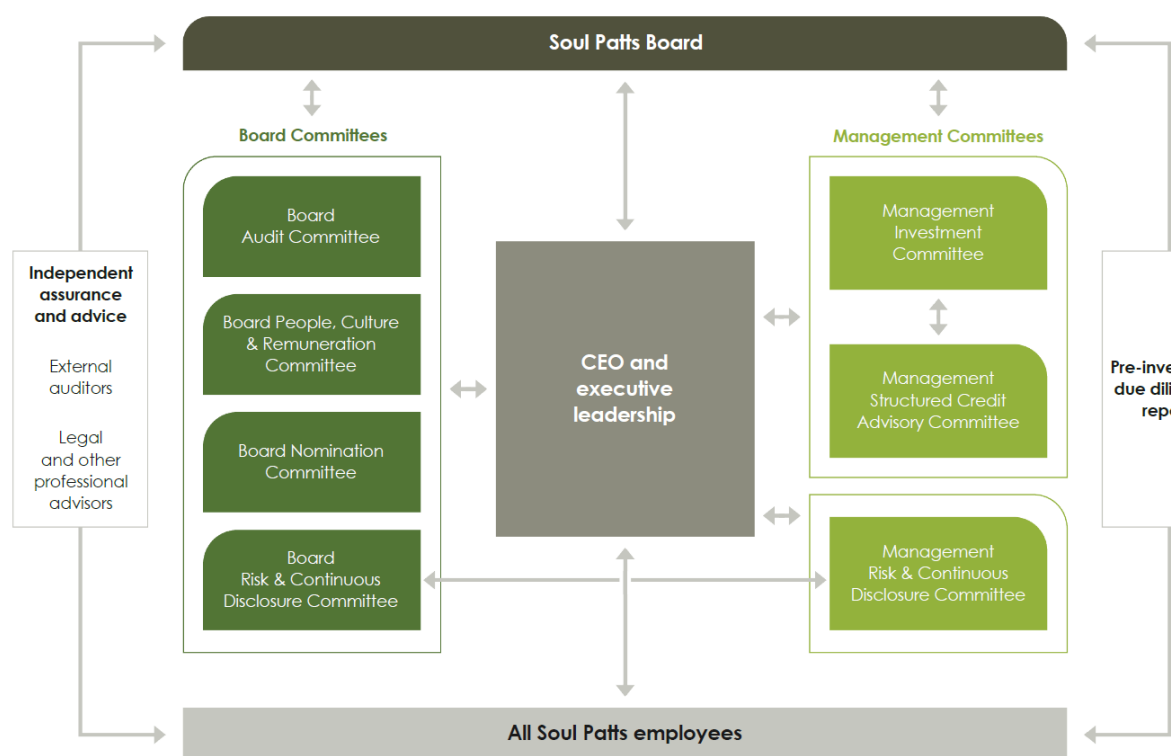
Soul Patts Board

Board Committees

Board Audit Committee

Board People, Culture & Remuneration Committee

Board Nomination Committee

Board Risk & Continuous Disclosure Committee

Independent assurance and advice

External auditors

Legal and other professional advisors

CEO and executive leadership

Management Committees

Management Investment Committee

Management Structured Credit Advisory Committee

Management Risk & Continuous Disclosure Committee

Pre-inve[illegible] due dili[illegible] repo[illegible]

All Soul Patts employees